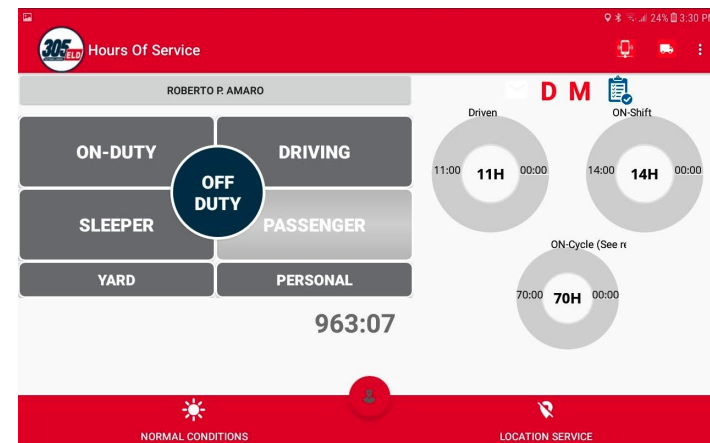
24% 3:30 P

305 ELD

Hours Of Service

ROBERTO P. AMARO

ON-DUTY

DRIVING

OFF DUTY

SLEEPER

PASSENGER

YARD

PERSONAL

963:07

D M

Driven

11:00 11H 00:00

ON-Shift

14:00 14H 00:00

ON-Cycle (See re

70:00 70H 00:00

NORMAL CONDITIONS

LOCATION SERVICE